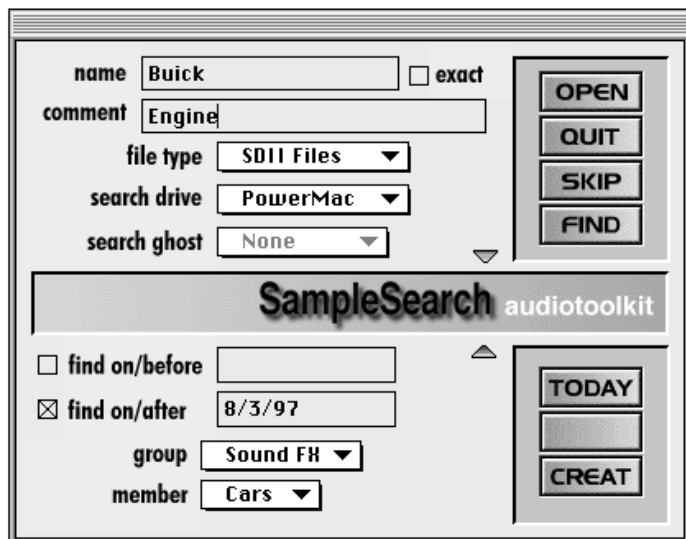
name Buick
☐ exact
comment Engine
file type SDII Files
search drive PowerMac
search ghost None

OPEN
QUIT
SKIP
FIND

SampleSearch audiotoolkit

☐ find on/before
☒ find on/after 8/3/97
group Sound FX
member Cars

TODAY
CREAT